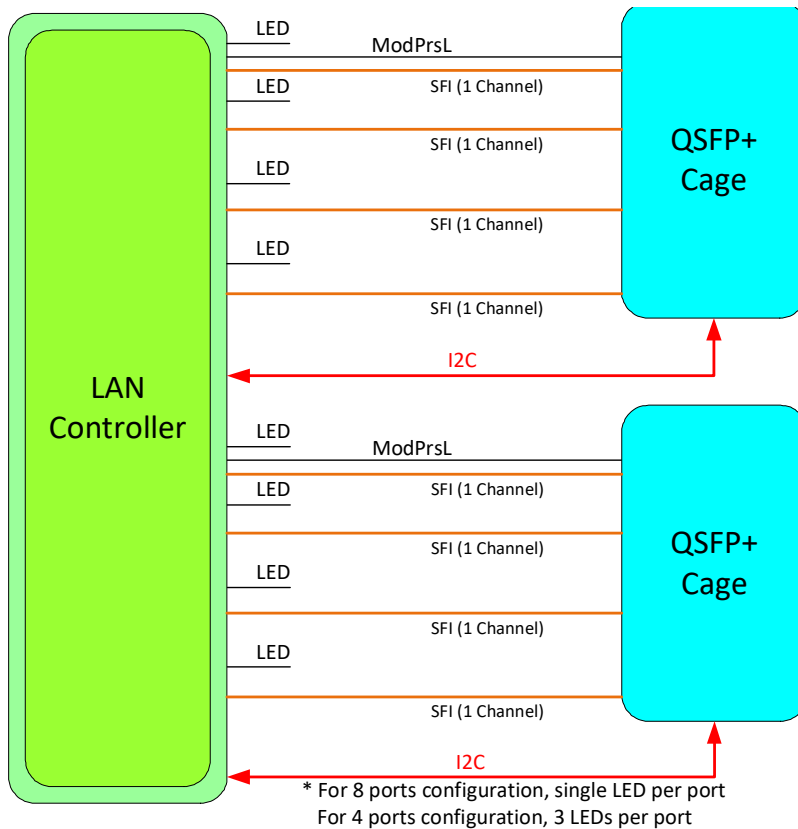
LED
ModPrsL
LED
SFI (1 Channel)
SFI (1 Channel)
LED
SFI (1 Channel)
LED
SFI (1 Channel)
QSFP+ Cage
I2C
LAN Controller
LED
ModPrsL
LED
SFI (1 Channel)
SFI (1 Channel)
LED
SFI (1 Channel)
LED
SFI (1 Channel)
QSFP+ Cage
I2C
* For 8 ports configuration, single LED per port
For 4 ports configuration, 3 LEDs per port